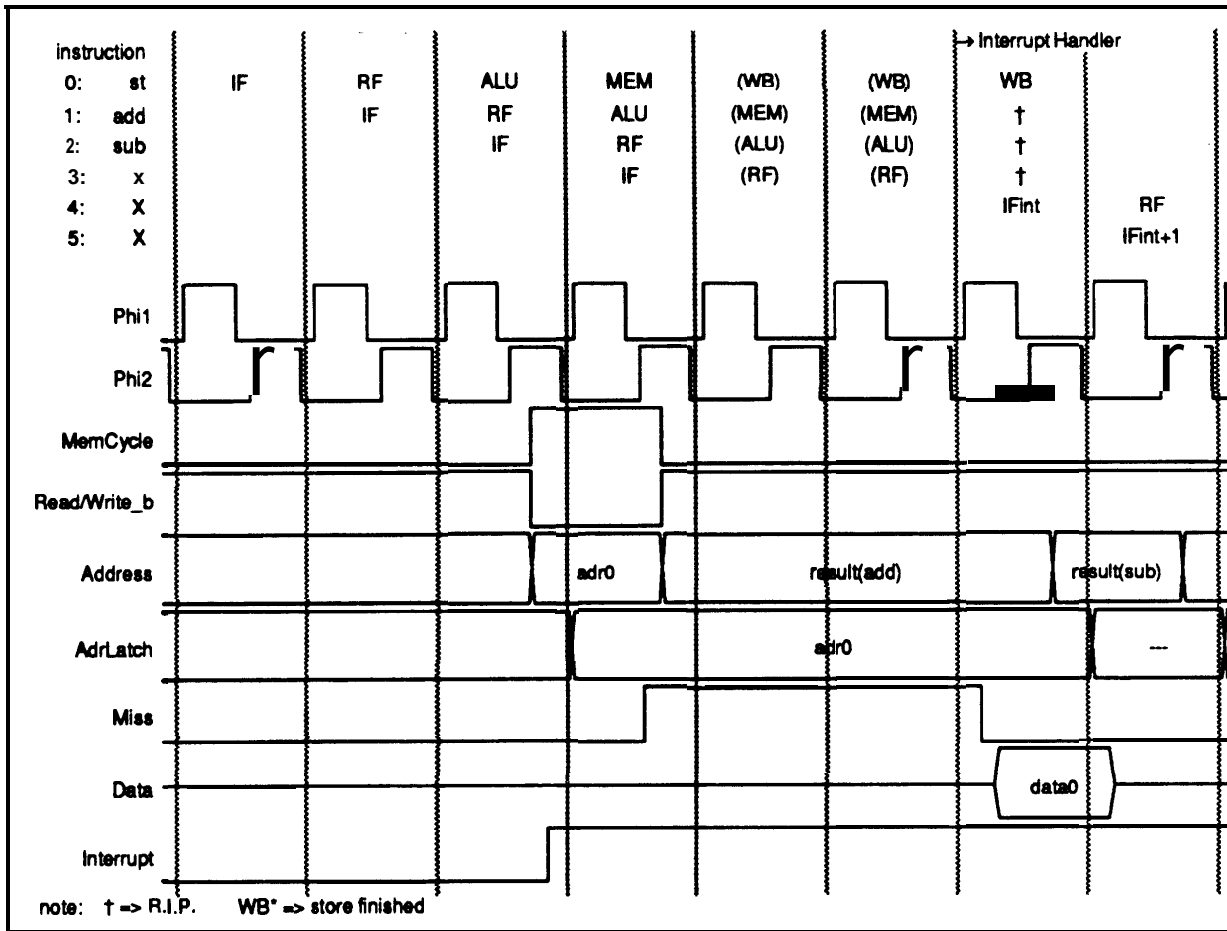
instruction
0: st
1: add
2: sub
3: x
4: X
5: X

IF

RF
IF

ALU
RF
IF

MEM
ALU
RF
IF

(WB)
(MEM)
(ALU)
(RF)

(WB)
(MEM)
(ALU)
(RF)

→ Interrupt Handler
WB
†
†
†
IFint

RF
IFint+1

Phi1
Phi2
MemCycle
Read/Write_b
Address
adr0
result(add)
result(sub)
AdrLatch
adr0
---
Miss
Data
data0
Interrupt

note: † => R.I.P. WB* => store finished